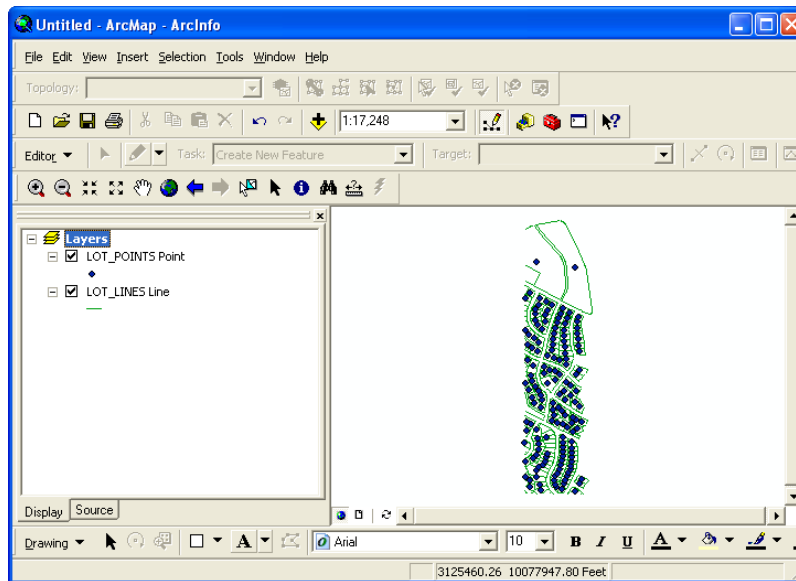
Untitled - ArcMap - ArcInfo

File Edit View Insert Selection Tools Window Help

Topology:

1:17,248

Editor ▼ Task: Create New Feature Target:

Layers
LOT_POINTS Point
LOT_LINES Line

Display Source

Drawing ▼ Arial 10 B I U A

3125460.26 10077947.80 Feet